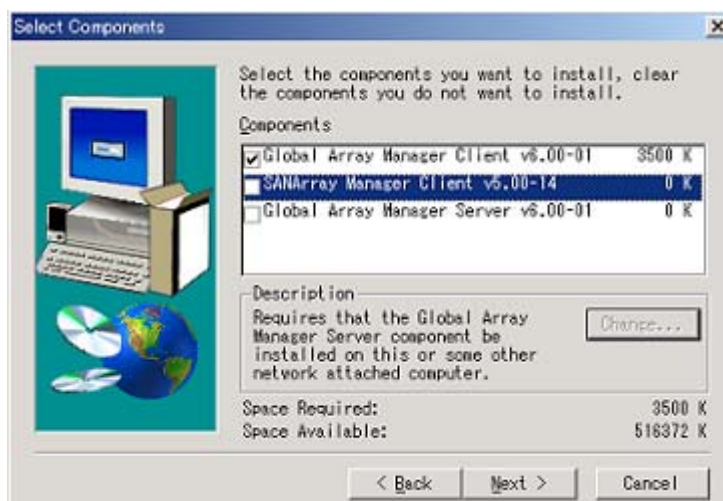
Select Components

Select the components you want to install, clear the components you do not want to install.

Components

| | | |
|---|---|---|
| ☑ | Global Array Manager Client v6.00-01 | 3500 K |
| ☐ | SANArray Manager Client v6.00-14 | 0 K |
| ☐ | Global Array Manager Server v6.00-01 | 0 K |

Description

Requires that the Global Array Manager Server component be installed on this or some other network attached computer.

Change...

Space Required: 3500 K
Space Available: 516372 K

< Back
Next >
Cancel